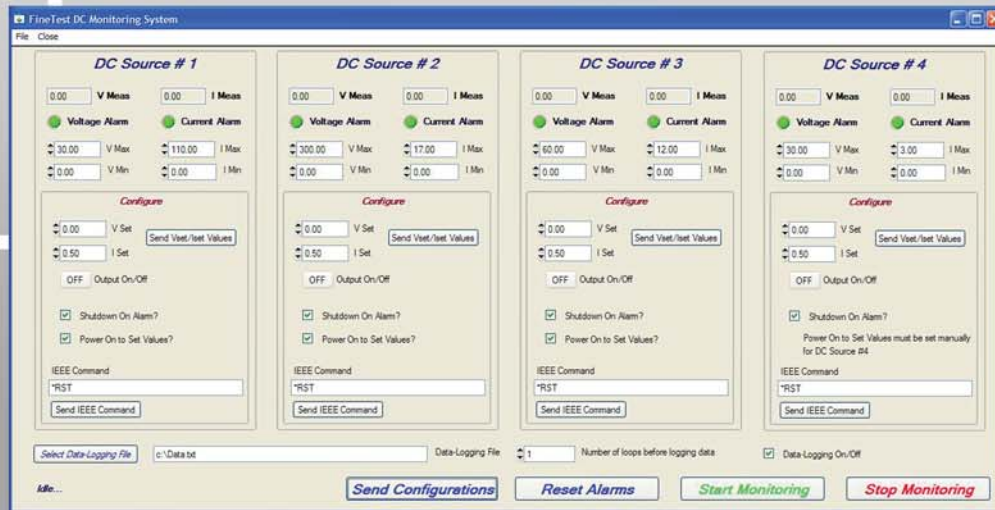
FineTest DC Monitoring System
File Close

DC Source # 1
0.00 V Meas 0.00 I Meas
Voltage Alarm Current Alarm
30.00 V Max 110.00 I Max
0.00 V Min 0.00 I Min
Configure
0.00 V Set
0.50 I Set
Send Vset/Iset Values
OFF Output On/Off
Shutdown On Alarm?
Power On to Set Values?
IEEE Command
*RST
Send IEEE Command

DC Source # 2
0.00 V Meas 0.00 I Meas
Voltage Alarm Current Alarm
300.00 V Max 17.00 I Max
0.00 V Min 0.00 I Min
Configure
0.00 V Set
0.50 I Set
Send Vset/Iset Values
OFF Output On/Off
Shutdown On Alarm?
Power On to Set Values?
IEEE Command
*RST
Send IEEE Command

DC Source # 3
0.00 V Meas 0.00 I Meas
Voltage Alarm Current Alarm
60.00 V Max 12.00 I Max
0.00 V Min 0.00 I Min
Configure
0.00 V Set
0.50 I Set
Send Vset/Iset Values
OFF Output On/Off
Shutdown On Alarm?
Power On to Set Values?
IEEE Command
*RST
Send IEEE Command

DC Source # 4
0.00 V Meas 0.00 I Meas
Voltage Alarm Current Alarm
30.00 V Max 3.00 I Max
0.00 V Min 0.00 I Min
Configure
0.00 V Set
0.50 I Set
Send Vset/Iset Values
OFF Output On/Off
Shutdown On Alarm?
Power On to Set Values must be set manually for DC Source #4
IEEE Command
*RST
Send IEEE Command

Select Data-Logging File c:\Data.txt Data-Logging File 1 Number of loops before logging data Data-Logging On/Off

Idle... Send Configurations Reset Alarms Start Monitoring Stop Monitoring